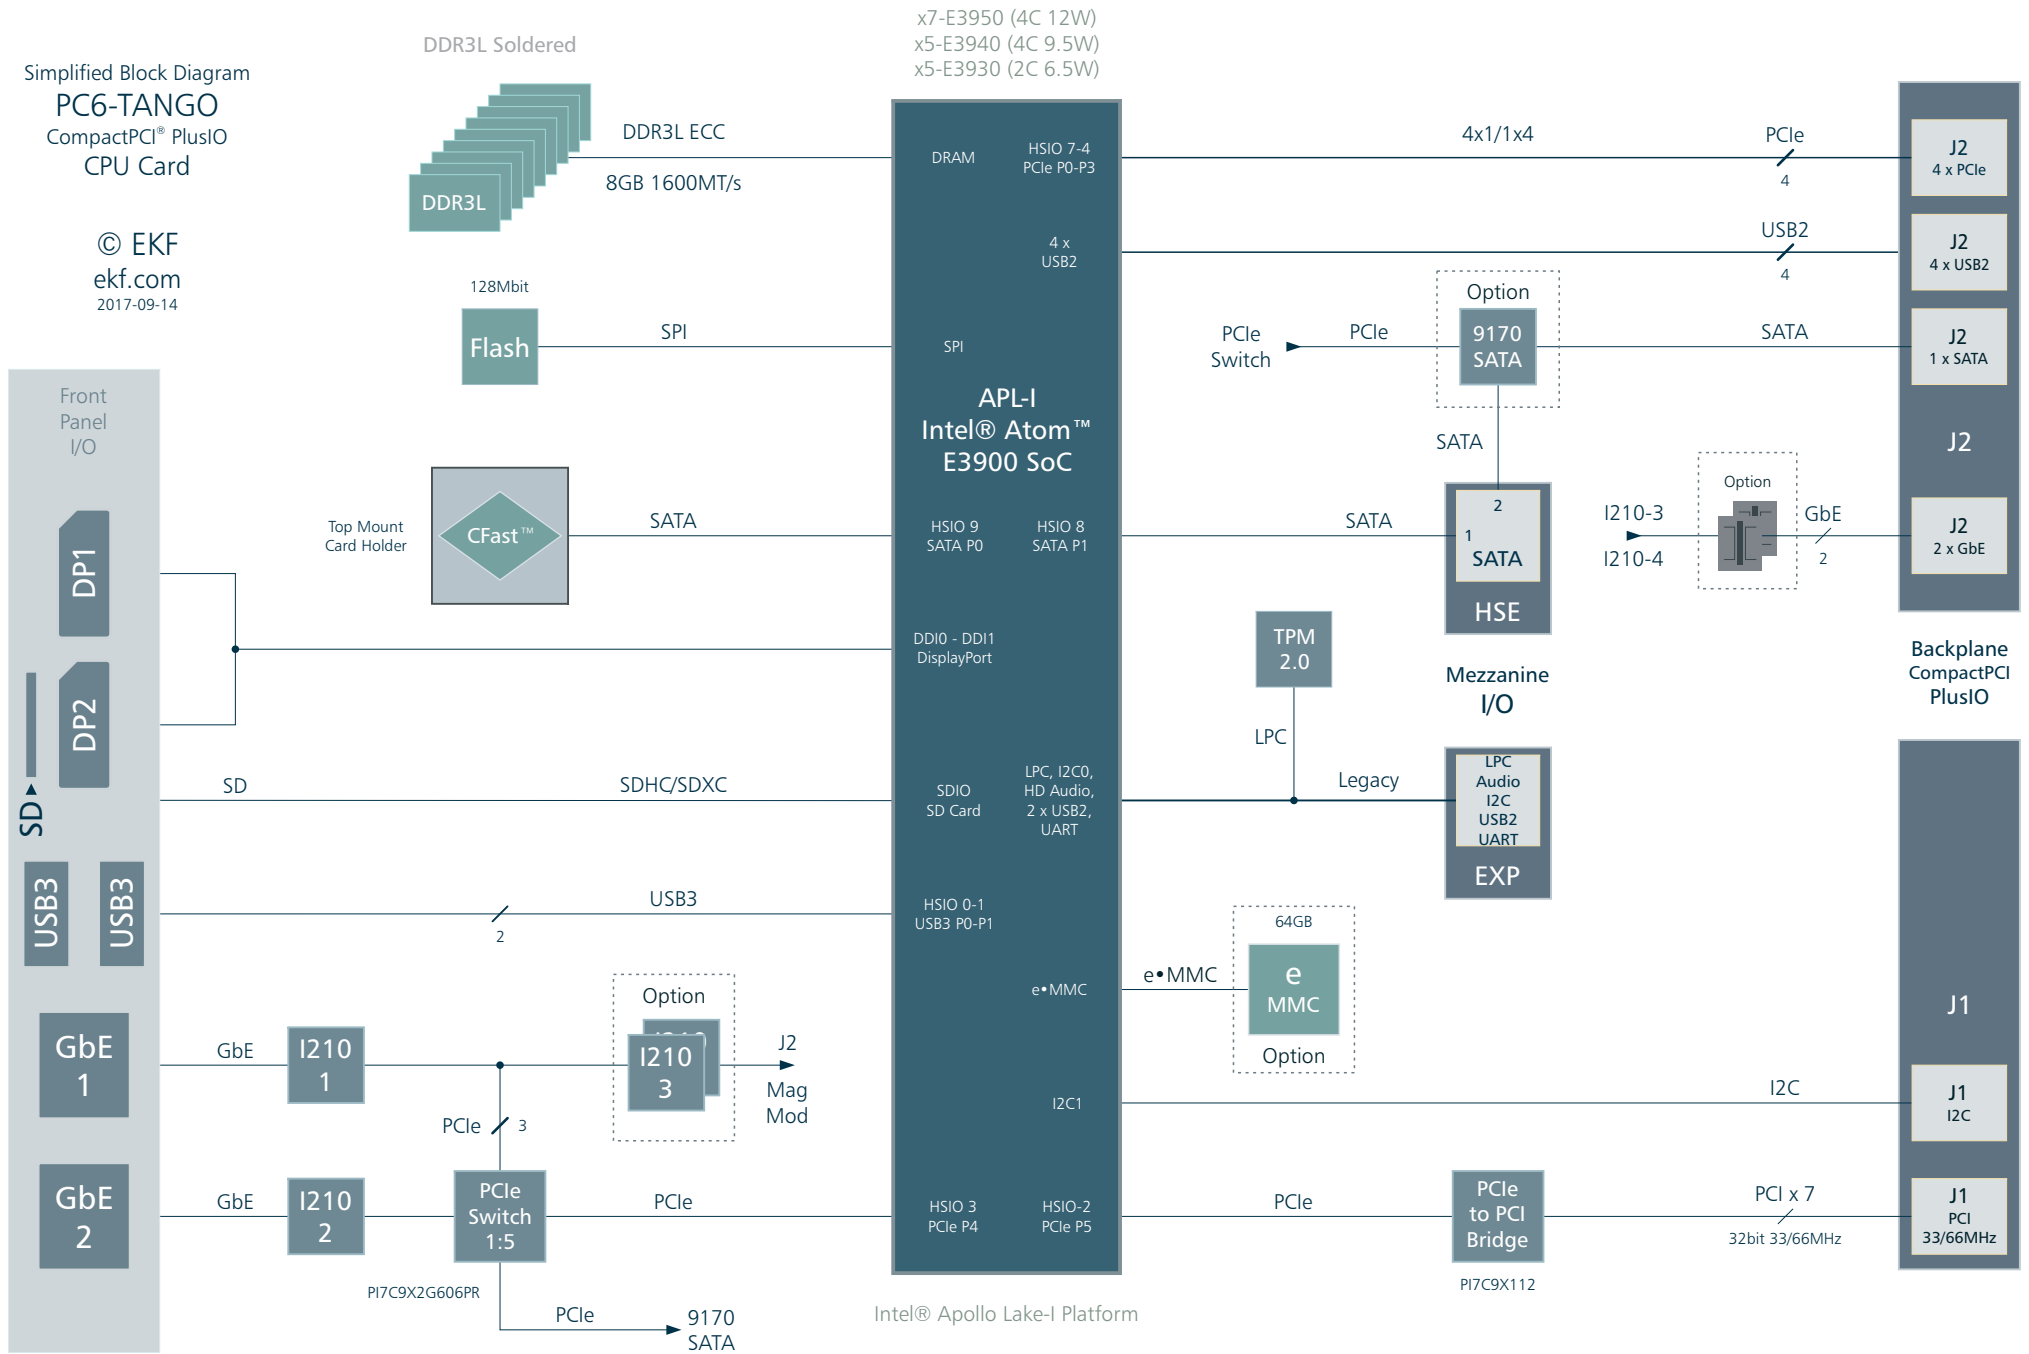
Simplified Block Diagram
PC6-TANGO
CompactPCI® PlusIO
CPU Card

© EKF
ekf.com
2017-09-14

DDR3L Soldered

DDR3L

DDR3L ECC
8GB 1600MT/s

x7-E3950 (4C 12W)
x5-E3940 (4C 9.5W)
x5-E3930 (2C 6.5W)

DRAM
HSIO 7-4
PCIe P0-P3

4 x
USB2

SPI

APL-I
Intel® Atom™
E3900 SoC

HSIO 9
SATA P0
HSIO 8
SATA P1

DDI0 - DDI1
DisplayPort

SDIO
SD Card
LPC, I2C0,
HD Audio,
2 x USB2,
UART

HSIO 0-1
USB3 P0-P1

e•MMC

I2C1

HSIO 3
PCIe P4
HSIO-2
PCIe P5

Intel® Apollo Lake-I Platform

128Mbit
Flash
SPI

Top Mount
Card Holder
CFast™
SATA

Front
Panel
I/O

DP1
DP2
SD
SD
SDHC/SDXC
USB3
USB3
USB3
2

GbE
1
GbE
I210
1

GbE
2
GbE
I210
2

PCIe
3
PCIe
Switch
1:5
PCIe
PI7C9X2G606PR
PCIe
9170
SATA

Option
I210
3
J2
Mag
Mod

4x1/1x4
PCIe
4
USB2
4

PCIe
Switch
PCIe
Option
9170
SATA
SATA

SATA
SATA
2
1
SATA
HSE

I210-3
I210-4
Option
GbE
2

TPM
2.0
LPC
Legacy

Mezzanine
I/O

LPC
Audio
I2C
USB2
UART
EXP

64GB
e
MMC
Option
e•MMC

I2C

PCIe
PCIe
to PCI
Bridge
PI7C9X112
PCI x 7
32bit 33/66MHz

J2
4 x PCIe
J2
4 x USB2
J2
1 x SATA
J2
J2
2 x GbE

Backplane
CompactPCI
PlusIO

J1
J1
I2C
J1
PCI
33/66MHz